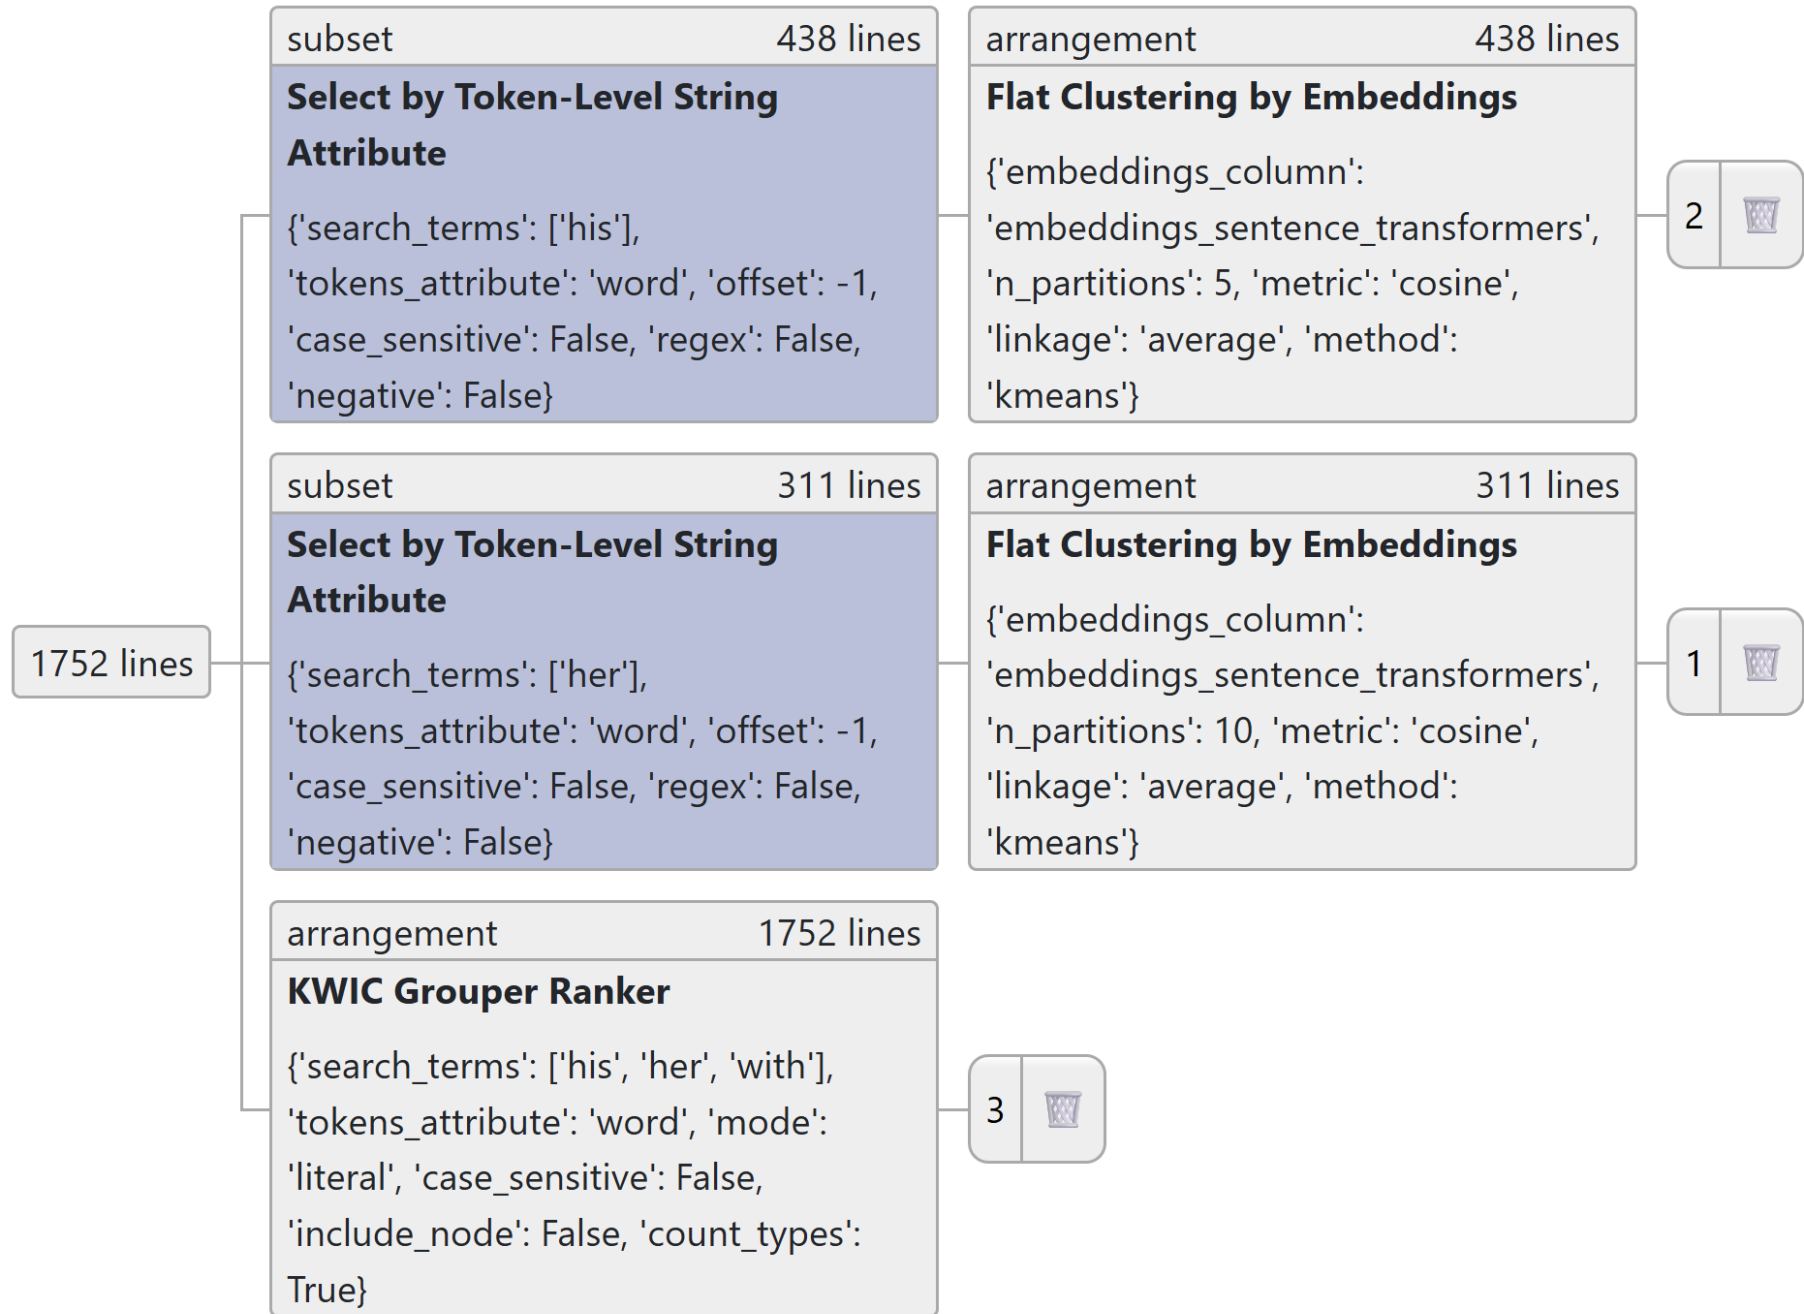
1752 lines

subset 438 lines
**Select by Token-Level String Attribute**
{'search_terms': ['his'], 'tokens_attribute': 'word', 'offset': -1, 'case_sensitive': False, 'regex': False, 'negative': False}

arrangement 438 lines
**Flat Clustering by Embeddings**
{'embeddings_column': 'embeddings_sentence_transformers', 'n_partitions': 5, 'metric': 'cosine', 'linkage': 'average', 'method': 'kmeans'}

2

subset 311 lines
**Select by Token-Level String Attribute**
{'search_terms': ['her'], 'tokens_attribute': 'word', 'offset': -1, 'case_sensitive': False, 'regex': False, 'negative': False}

arrangement 311 lines
**Flat Clustering by Embeddings**
{'embeddings_column': 'embeddings_sentence_transformers', 'n_partitions': 10, 'metric': 'cosine', 'linkage': 'average', 'method': 'kmeans'}

1

arrangement 1752 lines
**KWIC Grouper Ranker**
{'search_terms': ['his', 'her', 'with'], 'tokens_attribute': 'word', 'mode': 'literal', 'case_sensitive': False, 'include_node': False, 'count_types': True}

3